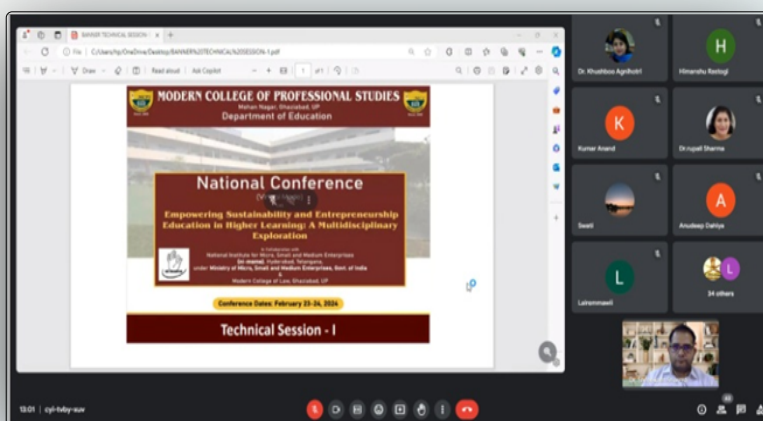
BANNER TECHNICAL SESSION

File | C:/Users/hp/OneDrive/Desktop/BANNER%20TECHNICAL%20SESSION-1.pdf

Draw | Read aloud | Ask Copilot | 1 of 1

MODERN COLLEGE OF PROFESSIONAL STUDIES
Mohan Nagar, Ghaziabad, UP
Department of Education

National Conference

Empowering Sustainability and Entrepreneurship Education in Higher Learning: A Multidisciplinary Exploration

In Collaboration with
National Institute for Micro, Small and Medium Enterprises
(ni-msme), Hyderabad, Telangana,
under Ministry of Micro, Small and Medium Enterprises, Govt. of India
&
Modern College of Law, Ghaziabad, UP

Conference Dates: February 23-24, 2024

Technical Session - I

Dr. Khushboo Agnihotri

H
Himanshu Rastogi

K
Kumar Anand

Dr.rupali Sharma

Swati

A
Anudeep Dahiya

L
Lalrommawii

34 others

13:01 | cyi-tvby-suv